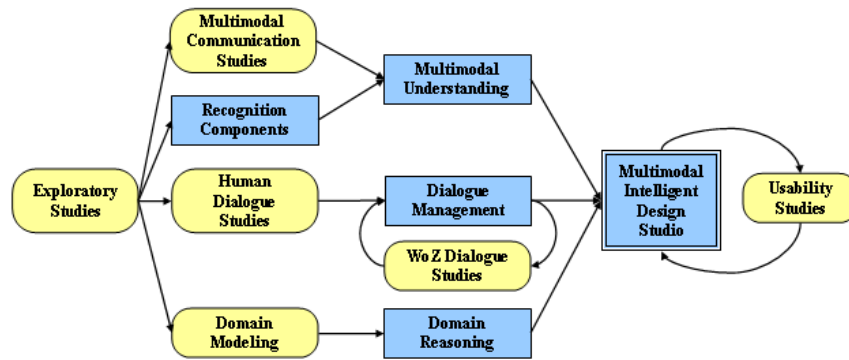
Multimodal Communication Studies

Recognition Components

Multimodal Understanding

Exploratory Studies

Human Dialogue Studies

Dialogue Management

WoZ Dialogue Studies

Multimodal Intelligent Design Studio

Usability Studies

Domain Modeling

Domain Reasoning